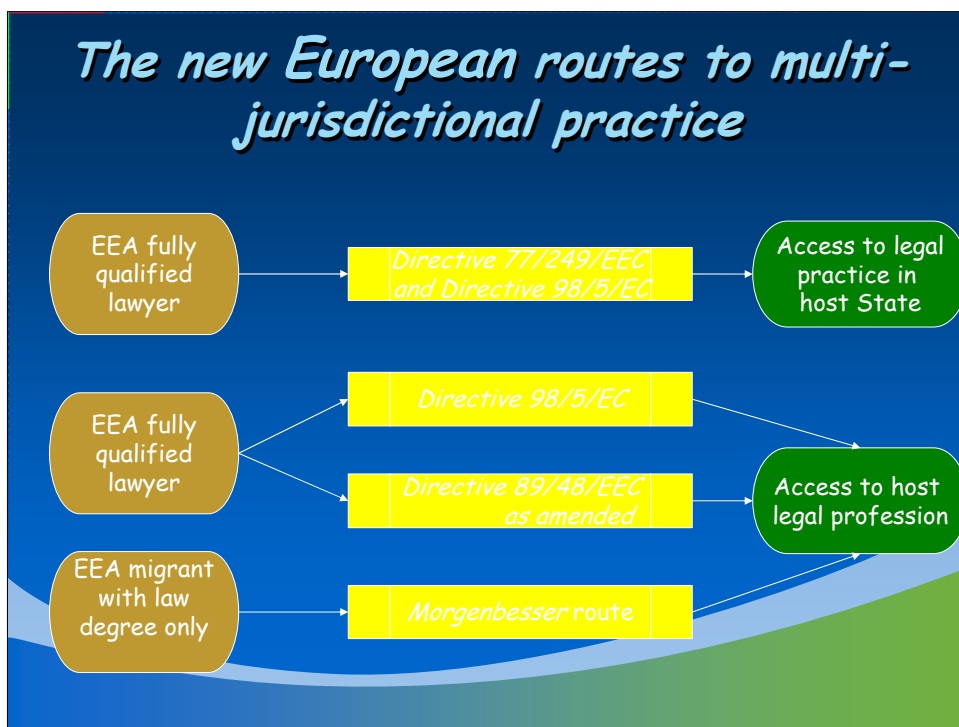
The new European routes to multi-jurisdictional practice

EEA fully qualified lawyer

Directive 77/249/EEC and Directive 98/5/EC

Access to legal practice in host State

EEA fully qualified lawyer

Directive 98/5/EC

Directive 89/48/EEC as amended

Access to host legal profession

EEA migrant with law degree only

Morgenbesser route